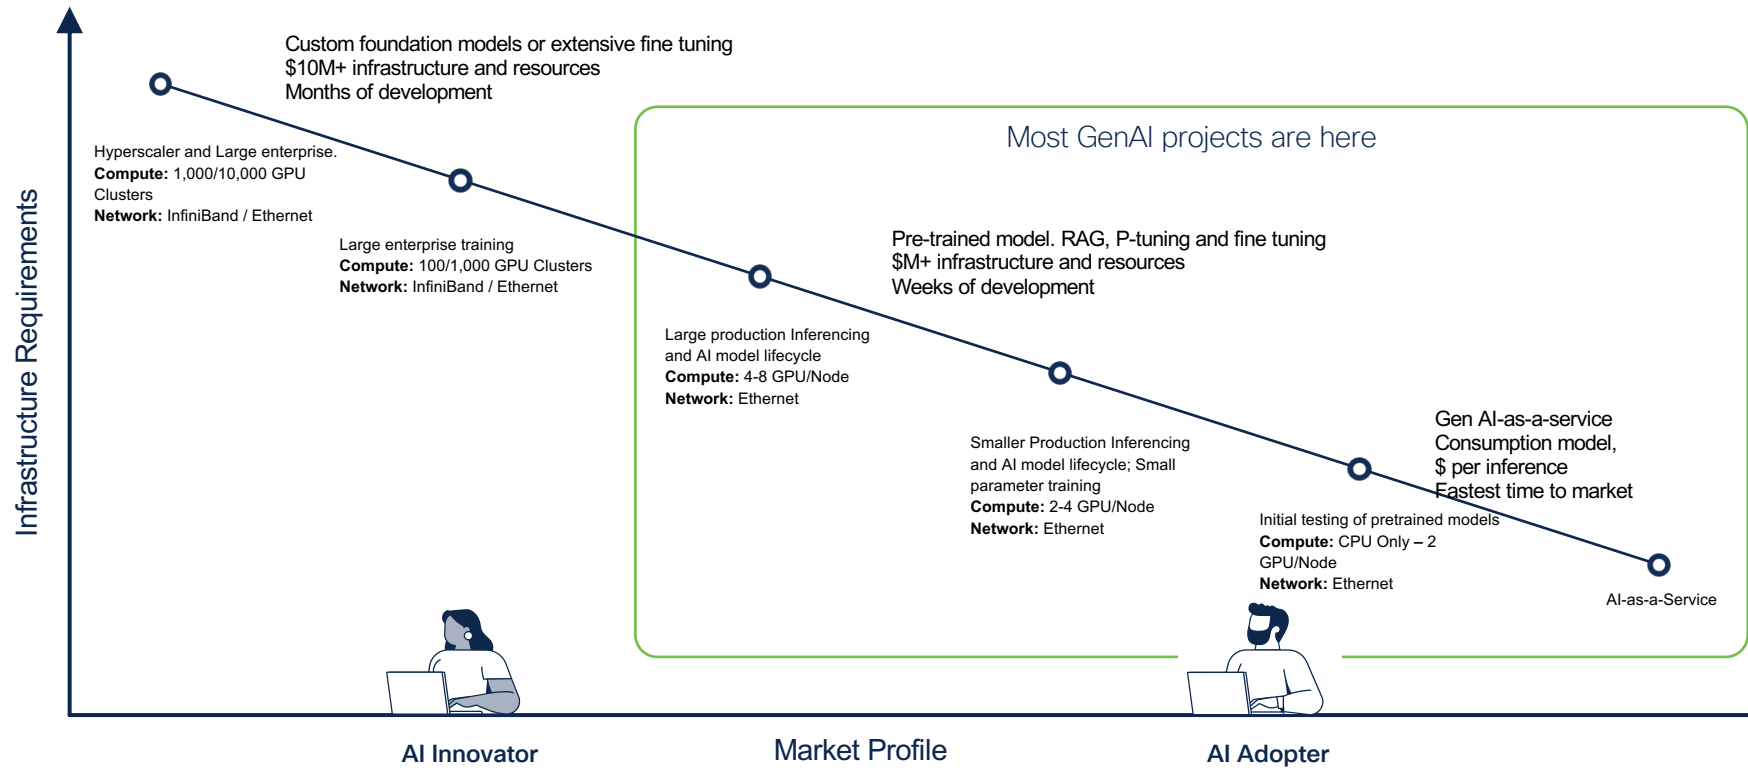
Infrastructure Requirements

Custom foundation models or extensive fine tuning
$10M+ infrastructure and resources
Months of development

Hyperscaler and Large enterprise.
**Compute:** 1,000/10,000 GPU Clusters
**Network:** InfiniBand / Ethernet

Large enterprise training
**Compute:** 100/1,000 GPU Clusters
**Network:** InfiniBand / Ethernet

Most GenAI projects are here

Pre-trained model. RAG, P-tuning and fine tuning
$M+ infrastructure and resources
Weeks of development

Large production Inferencing and AI model lifecycle
**Compute:** 4-8 GPU/Node
**Network:** Ethernet

Smaller Production Inferencing and AI model lifecycle; Small parameter training
**Compute:** 2-4 GPU/Node
**Network:** Ethernet

Gen AI-as-a-service
Consumption model,
$ per inference
Fastest time to market

Initial testing of pretrained models
**Compute:** CPU Only – 2 GPU/Node
**Network:** Ethernet

AI-as-a-Service

AI Innovator

Market Profile

AI Adopter